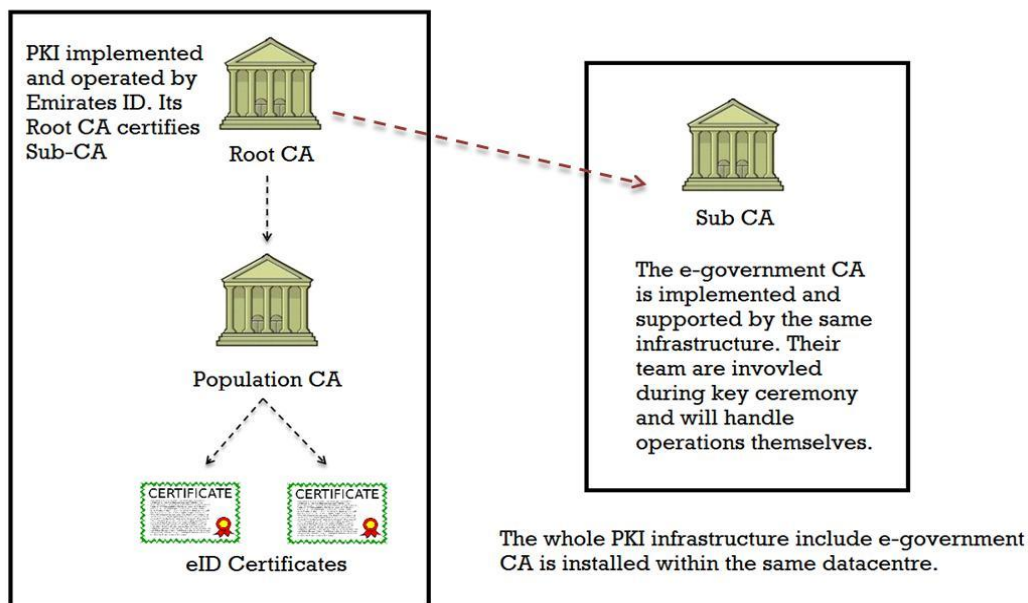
PKI implemented and operated by Emirates ID. Its Root CA certifies Sub-CA

Root CA

Population CA

CERTIFICATE

CERTIFICATE

eID Certificates

Sub CA

The e-government CA is implemented and supported by the same infrastructure. Their team are invovled during key ceremony and will handle operations themselves.

The whole PKI infrastructure include e-government CA is installed within the same datacentre.